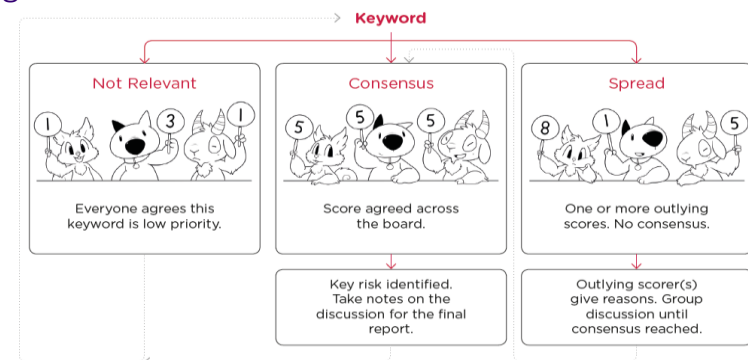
Keyword

Not Relevant

1 3 1

Everyone agrees this keyword is low priority.

Consensus

5 5 5

Score agreed across the board.

Key risk identified. Take notes on the discussion for the final report.

Spread

8 1 5

One or more outlying scores. No consensus.

Outlying scorer(s) give reasons. Group discussion until consensus reached.